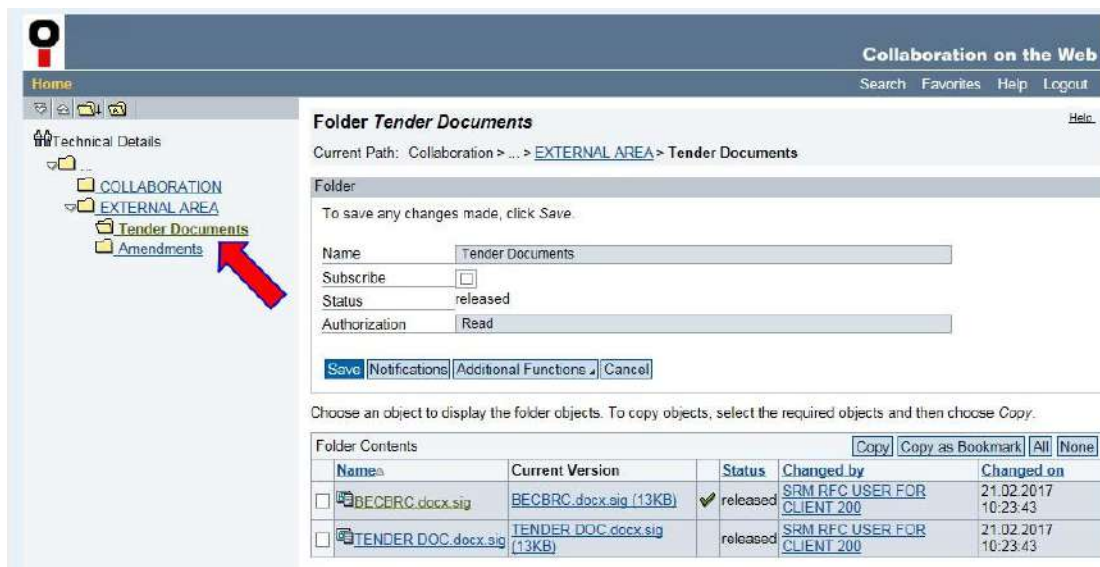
Collaboration on the Web

Home

Search Favorites Help Logout

Technical Details

...

COLLABORATION

EXTERNAL AREA

Tender Documents

Amendments

Folder *Tender Documents*

Help

Current Path: Collaboration > ... > EXTERNAL AREA > **Tender Documents**

Folder

To save any changes made, click *Save*.

| | |
|---|---|
| Name | Tender Documents |
| Subscribe | |
| Status | released |
| Authorization | Read |

Save Notifications Additional Functions Cancel

Choose an object to display the folder objects. To copy objects, select the required objects and then choose *Copy*.

Folder Contents

Copy Copy as Bookmark All None

| | Name | Current Version | | Status | Changed by | Changed on |
|---|---|---|---|---|---|---|
| | BECBRC.docx.sig | BECBRC.docx.sig (13KB) | | released | SRM RFC USER FOR CLIENT 200 | 21.02.2017 10:23:43 |
| | TENDER DOC.docx.sig | TENDER DOC.docx.sig (13KB) | | released | SRM RFC USER FOR CLIENT 200 | 21.02.2017 10:23:43 |